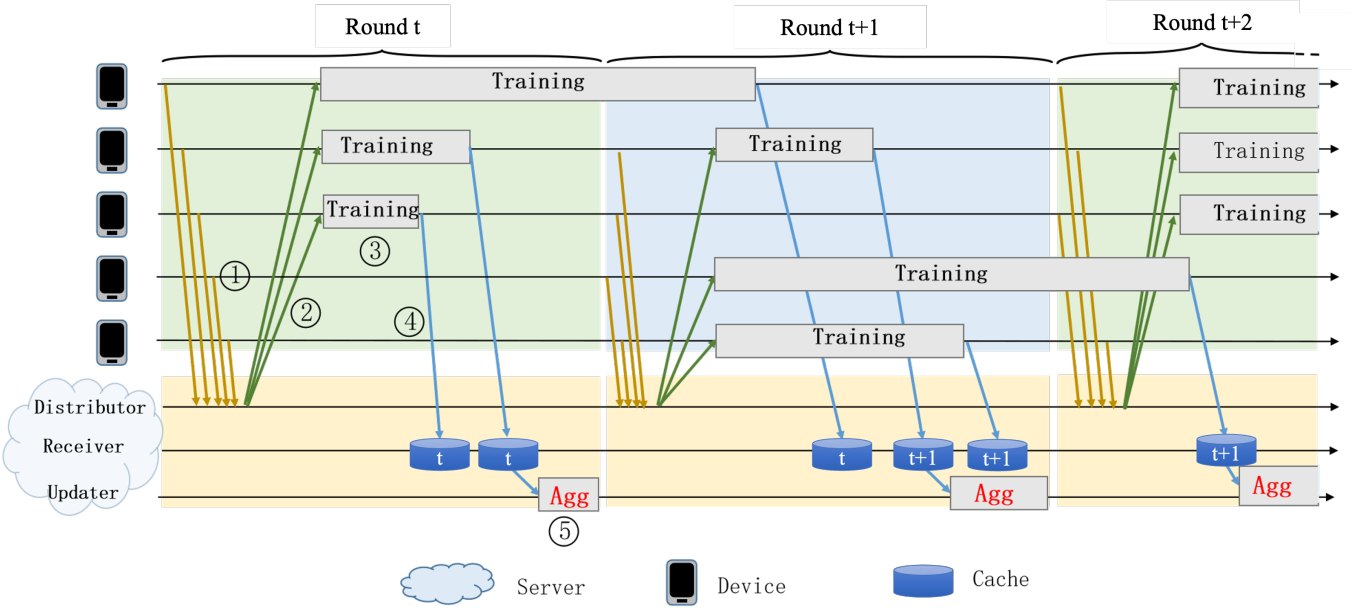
Round t

Round t+1

Round t+2

Training

Training

Training

①

②

③

④

Training

Training

Training

Training

Training

Training

Distributor

Receiver

Updater

t

t

Agg

⑤

t

t+1

t+1

Agg

t+1

Agg

Server

Device

Cache